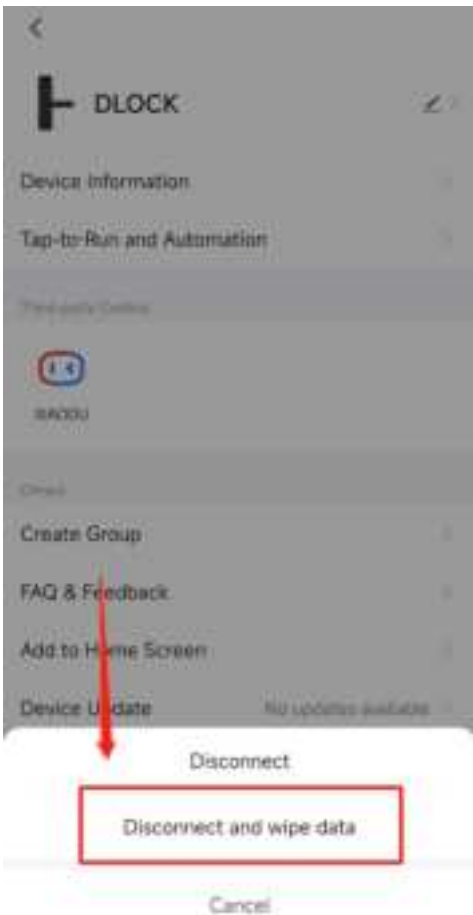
DLOCK

Device Information

Tap-to-Run and Automation

Third-party Control

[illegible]

Others

Create Group

FAQ & Feedback

Add to Home Screen

Device Update

No updates available

Disconnect

Disconnect and wipe data

Cancel